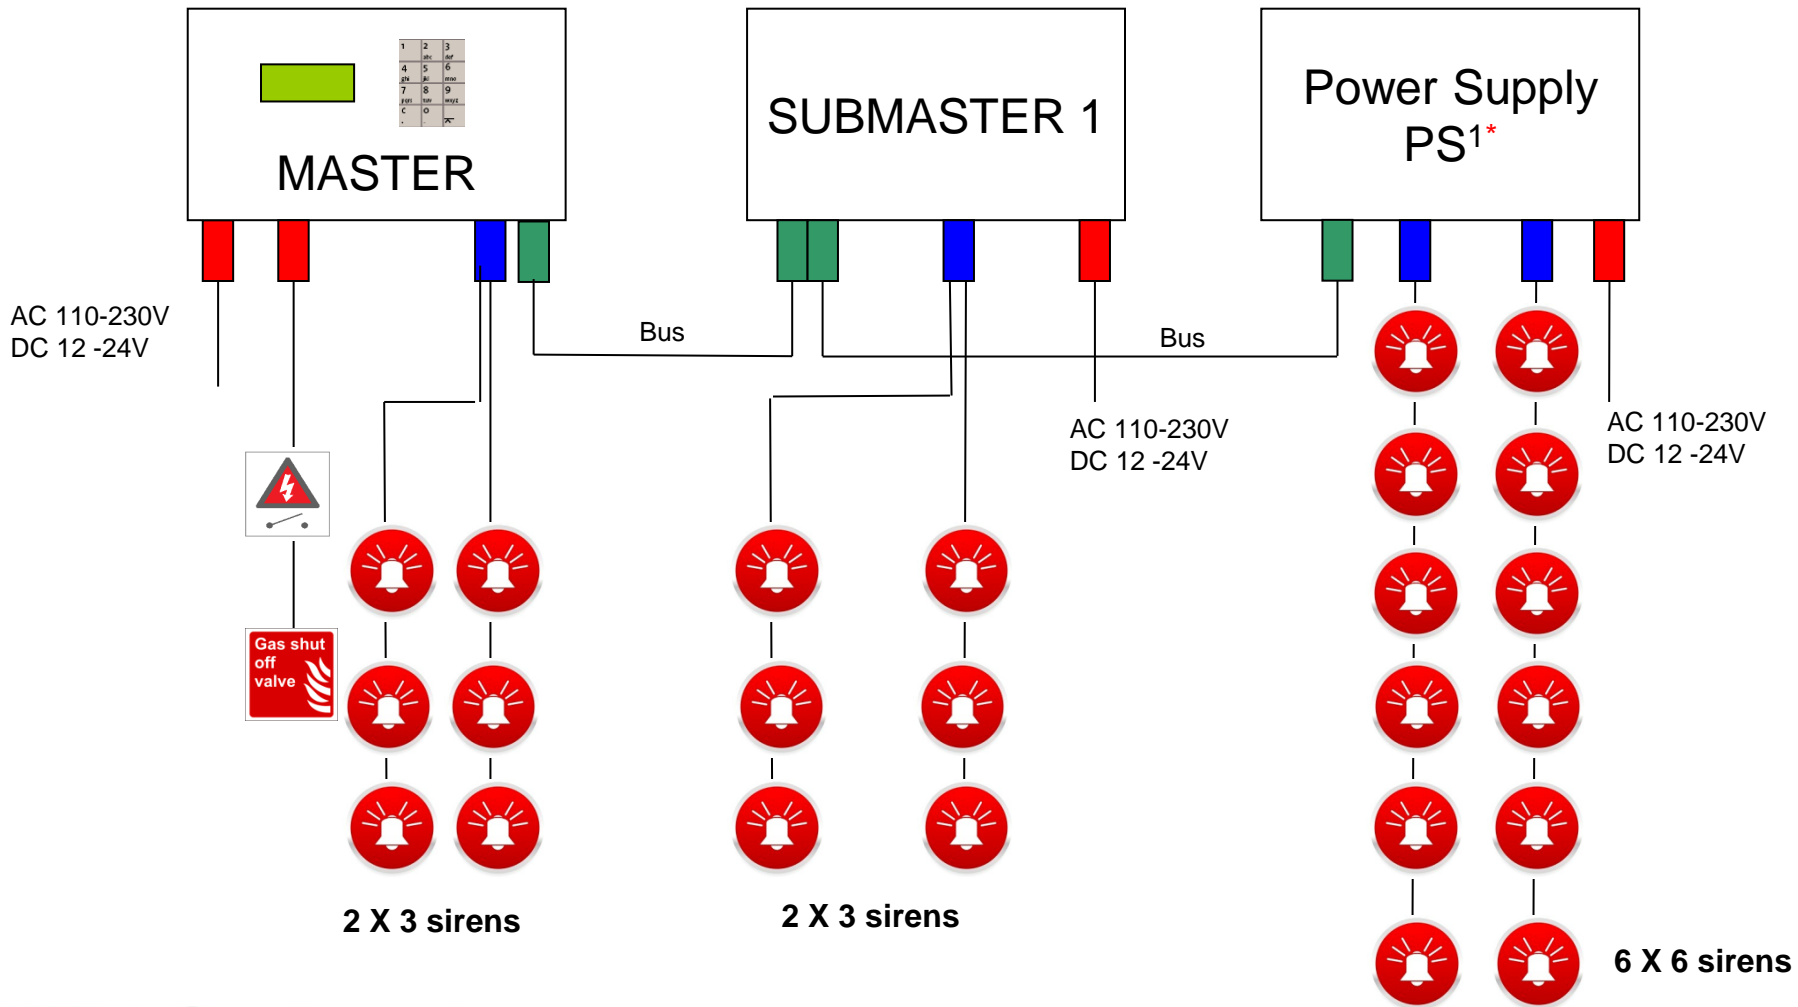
MASTER

1 2 abc 3 def
4 ghi 5 jkl 6 mno
7 pqrs 8 tuv 9 wxyz
C 0

SUBMASTER 1

Power Supply
PS$^{1*}$

AC 110-230V
DC 12 -24V

Bus

Bus

AC 110-230V
DC 12 -24V

AC 110-230V
DC 12 -24V

Gas shut off valve

2 X 3 sirens

2 X 3 sirens

6 X 6 sirens